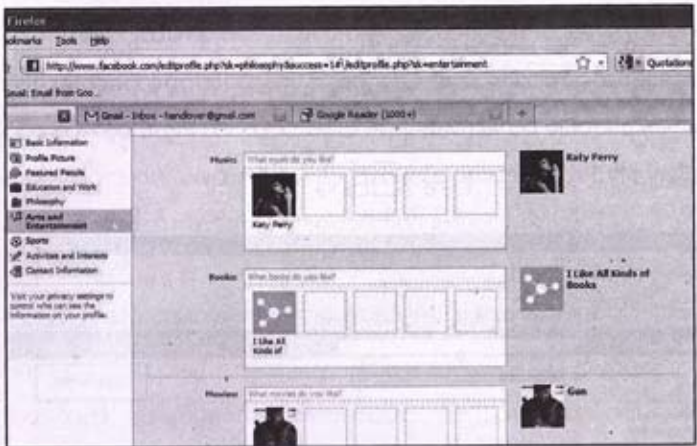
Firefox

okmarks Tools Help

http://www.facebook.com/editprofile.php?sk=philosophy&success=1#!/editprofile.php?sk=entertainment

Quotations

Gmail: Email from Goo...

Gmail - Inbox - handlover@gmail.com

Google Reader (1000+)

+

Basic Information
Profile Picture
Featured People
Education and Work
Philosophy
Arts and Entertainment
Sports
Activities and Interests
Contact Information

Visit your privacy settings to control who can see the information on your profile.

Music
What music do you like?
Katy Perry

Katy Perry

Books
What books do you like?
I Like All Kinds of

I Like All Kinds of Books

Movies
What movies do you like?

Gon